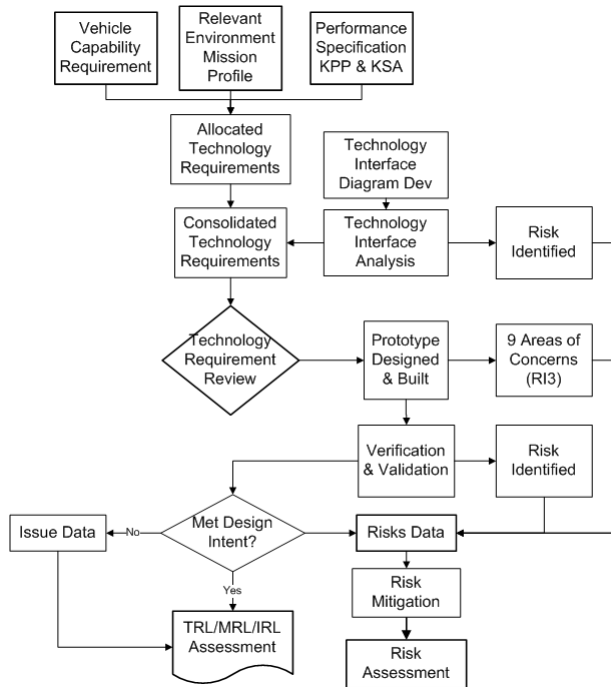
Vehicle Capability Requirement

Relevant Environment Mission Profile

Performance Specification KPP & KSA

Allocated Technology Requirements

Technology Interface Diagram Dev

Consolidated Technology Requirements

Technology Interface Analysis

Risk Identified

Technology Requirement Review

Prototype Designed & Built

9 Areas of Concerns (RI3)

Verification & Validation

Risk Identified

Issue Data

No

Met Design Intent?

Risks Data

Yes

Risk Mitigation

TRL/MRL/IRL Assessment

Risk Assessment